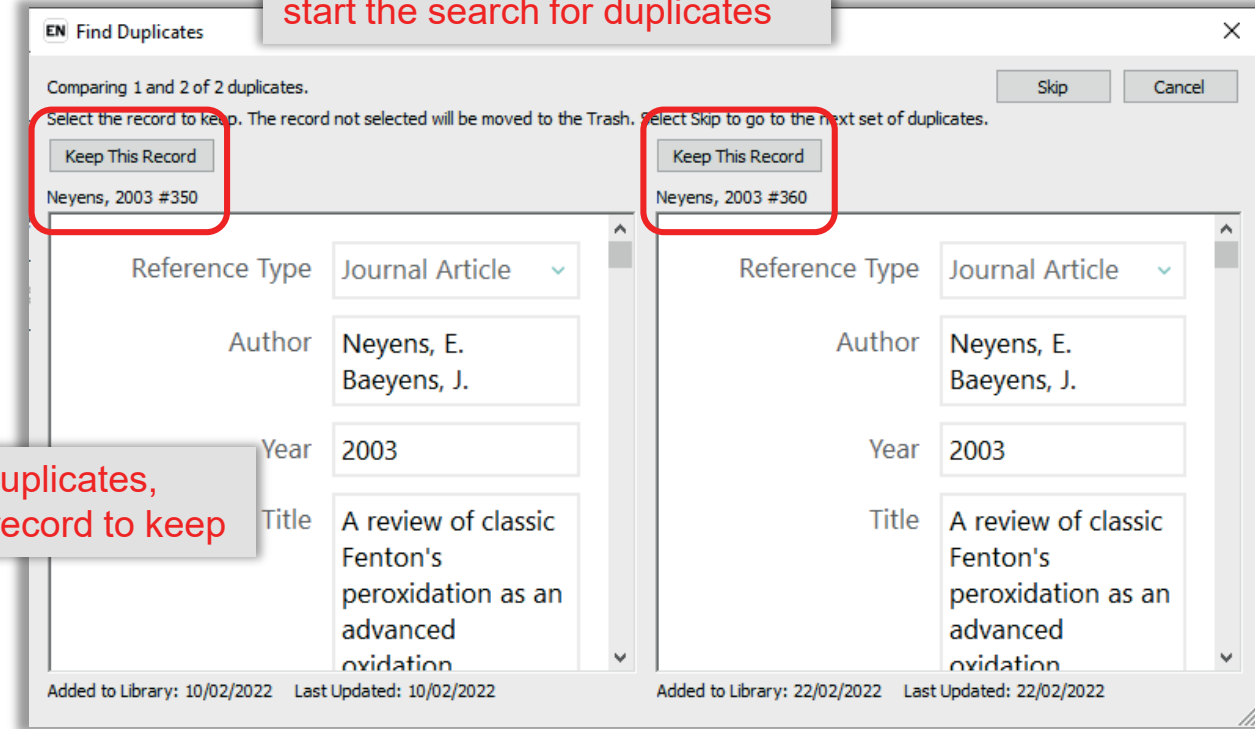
EN Find Duplicates

start the search for duplicates

×

Comparing 1 and 2 of 2 duplicates.

Skip

Cancel

Select the record to keep. The record not selected will be moved to the Trash. Select Skip to go to the next set of duplicates.

Keep This Record

Neyens, 2003 #350

Reference Type Journal Article

Author Neyens, E. Baeyens, J.

Year 2003

Title A review of classic Fenton's peroxidation as an advanced oxidation

Added to Library: 10/02/2022 Last Updated: 10/02/2022

Keep This Record

Neyens, 2003 #360

Reference Type Journal Article

Author Neyens, E. Baeyens, J.

Year 2003

Title A review of classic Fenton's peroxidation as an advanced oxidation

Added to Library: 22/02/2022 Last Updated: 22/02/2022

uplicates, ecord to keep